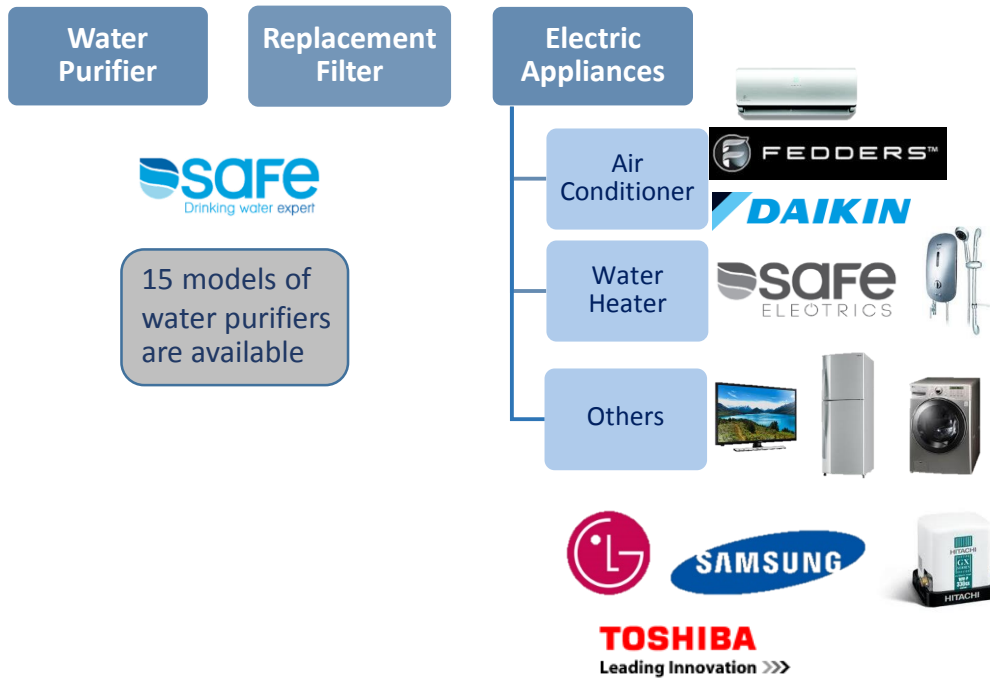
Water Purifier

Replacement Filter

Electric Appliances

SAFE
Drinking water expert

15 models of water purifiers are available

Air Conditioner

FEDDERS™

DAIKIN

Water Heater

SAFE
ELECTRICS

Others

LG

SAMSUNG

HITACHI

TOSHIBA
Leading Innovation >>>